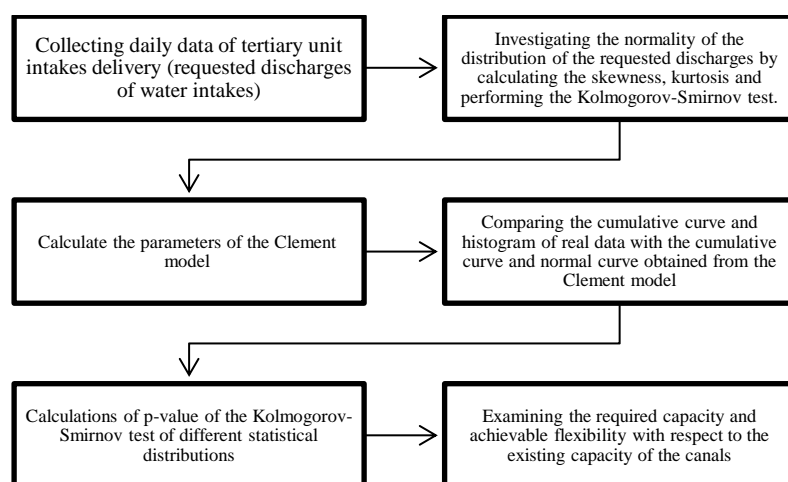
Collecting daily data of tertiary unit intakes delivery (requested discharges of water intakes)

Investigating the normality of the distribution of the requested discharges by calculating the skewness, kurtosis and performing the Kolmogorov-Smirnov test.

Calculate the parameters of the Clement model

Comparing the cumulative curve and histogram of real data with the cumulative curve and normal curve obtained from the Clement model

Calculations of p-value of the Kolmogorov-Smirnov test of different statistical distributions

Examining the required capacity and achievable flexibility with respect to the existing capacity of the canals